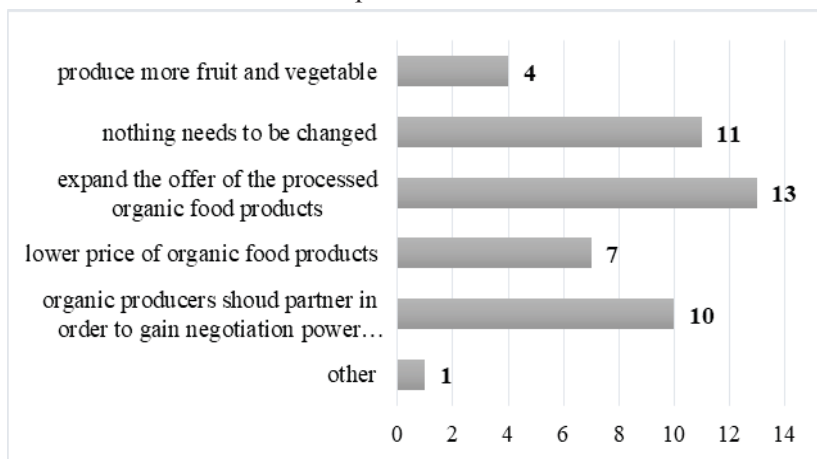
produce more fruit and vegetable 4

nothing needs to be changed 11

expand the offer of the processed organic food products 13

lower price of organic food products 7

organic producers shoud partner in order to gain negotiation power… 10

other 1

0 2 4 6 8 10 12 14